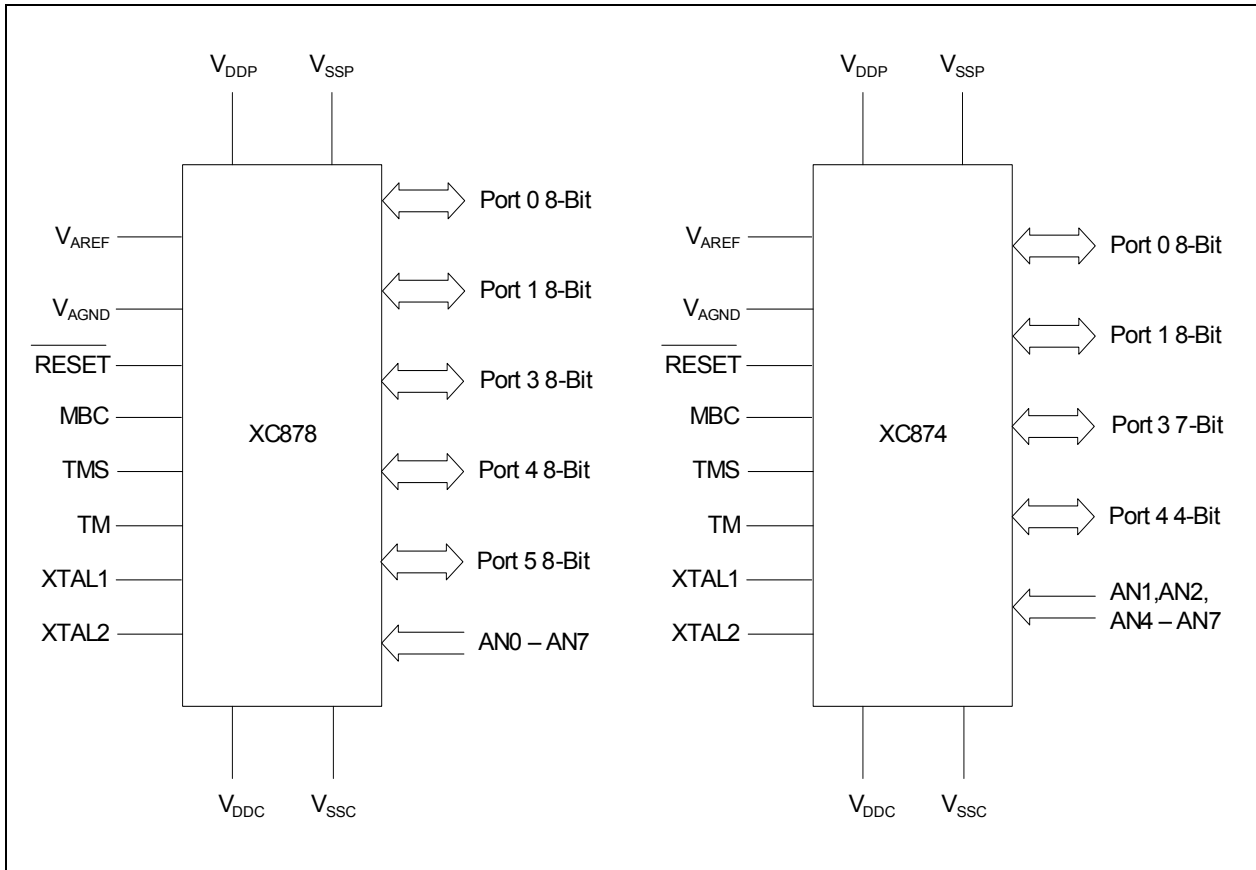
$V_{DDP}$ $V_{SSP}$

$V_{AREF}$

$V_{AGND}$

$\overline{RESET}$

MBC

TMS

TM

XTAL1

XTAL2

XC878

Port 0 8-Bit

Port 1 8-Bit

Port 3 8-Bit

Port 4 8-Bit

Port 5 8-Bit

AN0 – AN7

$V_{DDC}$ $V_{SSC}$

$V_{DDP}$ $V_{SSP}$

$V_{AREF}$

$V_{AGND}$

$\overline{RESET}$

MBC

TMS

TM

XTAL1

XTAL2

XC874

Port 0 8-Bit

Port 1 8-Bit

Port 3 7-Bit

Port 4 4-Bit

AN1,AN2, AN4 – AN7

$V_{DDC}$ $V_{SSC}$